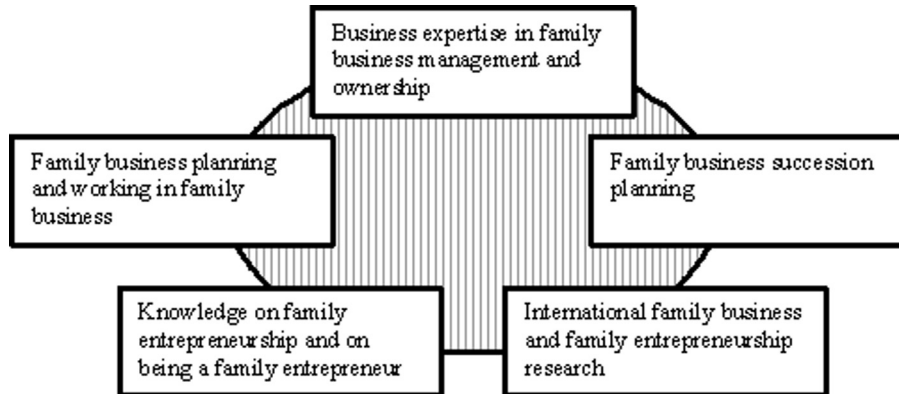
Business expertise in family business management and ownership

Family business planning and working in family business

Family business succession planning

Knowledge on family entrepreneurship and on being a family entrepreneur

International family business and family entrepreneurship research